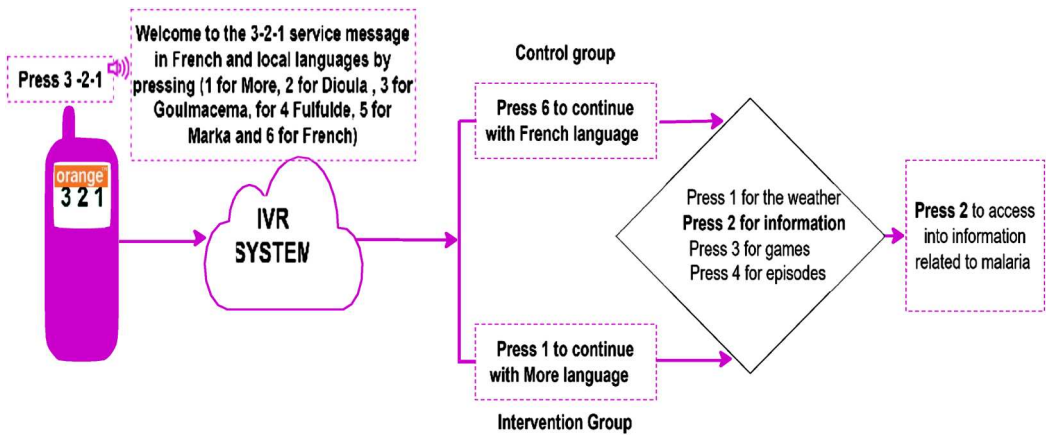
Press 3 -2-1

Welcome to the 3-2-1 service message in French and local languages by pressing (1 for More, 2 for Dioula , 3 for Goulmacema, for 4 Fulfulde, 5 for Marka and 6 for French)

orange
3 2 1

IVR SYSTEM

Control group

Press 6 to continue with French language

Press 1 to continue with More language

Intervention Group

Press 1 for the weather
Press 2 for information
Press 3 for games
Press 4 for episodes

Press 2 to access into information related to malaria